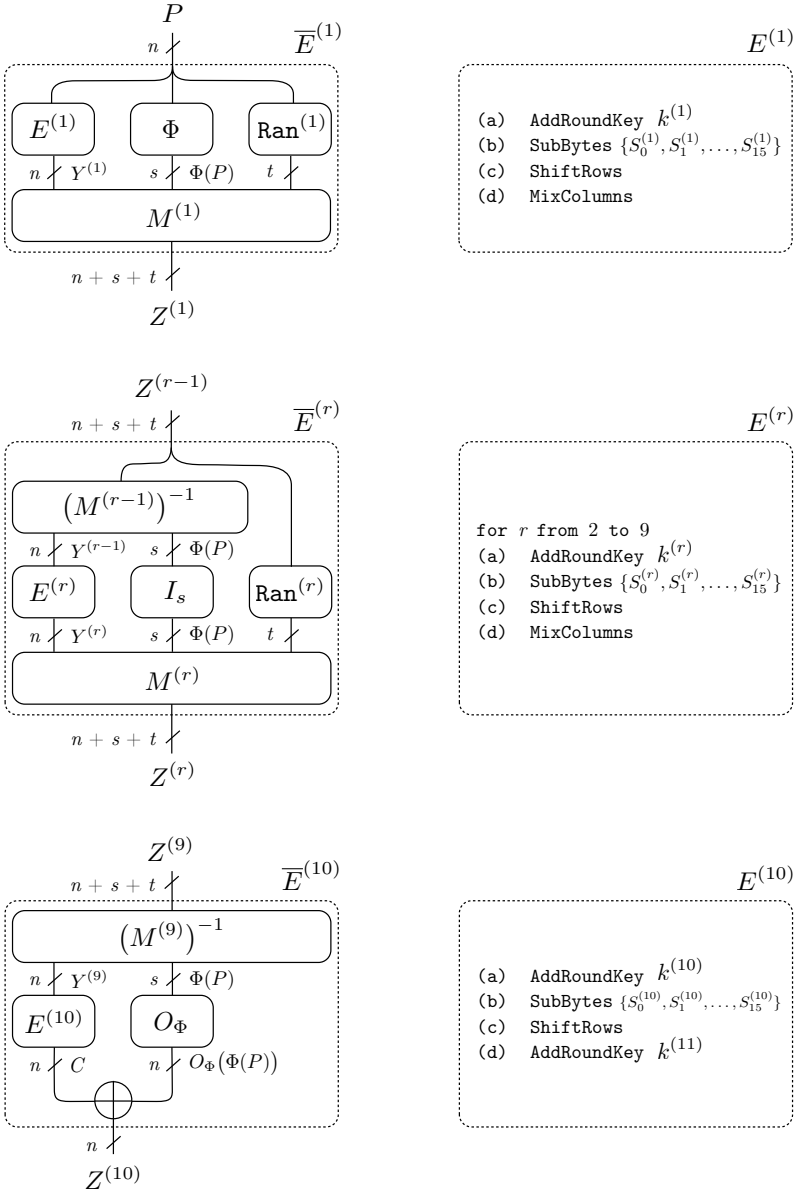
$P$

$n$

$\overline{E}^{(1)}$

$E^{(1)}$ $\Phi$ $\mathtt{Ran}^{(1)}$

$n$ $Y^{(1)}$ $s$ $\Phi(P)$ $t$

$M^{(1)}$

$n+s+t$

$Z^{(1)}$

$E^{(1)}$

(a) AddRoundKey $k^{(1)}$
(b) SubBytes $\{S_0^{(1)}, S_1^{(1)}, \ldots, S_{15}^{(1)}\}$
(c) ShiftRows
(d) MixColumns

$Z^{(r-1)}$

$n+s+t$

$\overline{E}^{(r)}$

$\left(M^{(r-1)}\right)^{-1}$

$n$ $Y^{(r-1)}$ $s$ $\Phi(P)$

$E^{(r)}$ $I_s$ $\mathtt{Ran}^{(r)}$

$n$ $Y^{(r)}$ $s$ $\Phi(P)$ $t$

$M^{(r)}$

$n+s+t$

$Z^{(r)}$

$E^{(r)}$

for $r$ from 2 to 9
(a) AddRoundKey $k^{(r)}$
(b) SubBytes $\{S_0^{(r)}, S_1^{(r)}, \ldots, S_{15}^{(r)}\}$
(c) ShiftRows
(d) MixColumns

$Z^{(9)}$

$n+s+t$

$\overline{E}^{(10)}$

$\left(M^{(9)}\right)^{-1}$

$n$ $Y^{(9)}$ $s$ $\Phi(P)$

$E^{(10)}$ $O_\Phi$

$n$ $C$ $n$ $O_\Phi(\Phi(P))$

$n$

$Z^{(10)}$

$E^{(10)}$

(a) AddRoundKey $k^{(10)}$
(b) SubBytes $\{S_0^{(10)}, S_1^{(10)}, \ldots, S_{15}^{(10)}\}$
(c) ShiftRows
(d) AddRoundKey $k^{(11)}$